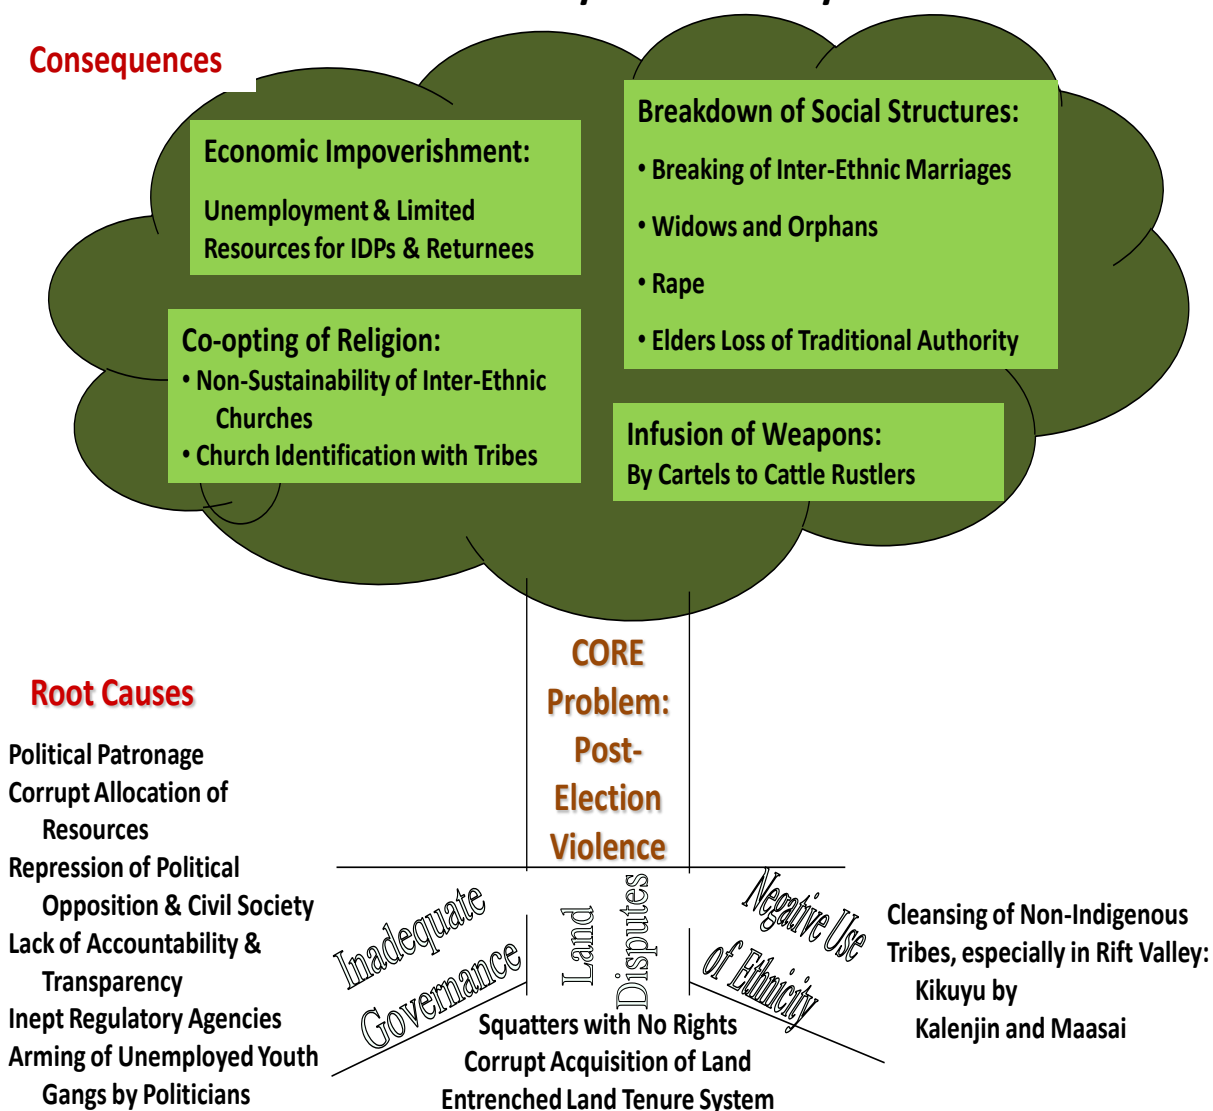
Consequences

Economic Impoverishment:

Unemployment & Limited Resources for IDPs & Returnees

Breakdown of Social Structures:

• Breaking of Inter-Ethnic Marriages

• Widows and Orphans

• Rape

• Elders Loss of Traditional Authority

Co-opting of Religion:

• Non-Sustainability of Inter-Ethnic Churches

• Church Identification with Tribes

Infusion of Weapons:

By Cartels to Cattle Rustlers

CORE Problem: Post-Election Violence

Root Causes

Political Patronage

Corrupt Allocation of Resources

Repression of Political Opposition & Civil Society

Lack of Accountability & Transparency

Inept Regulatory Agencies

Arming of Unemployed Youth Gangs by Politicians

Inadequate Governance

Land Disputes

Negative Use of Ethnicity

Squatters with No Rights

Corrupt Acquisition of Land

Entrenched Land Tenure System

Cleansing of Non-Indigenous Tribes, especially in Rift Valley:

Kikuyu by

Kalenjin and Maasai